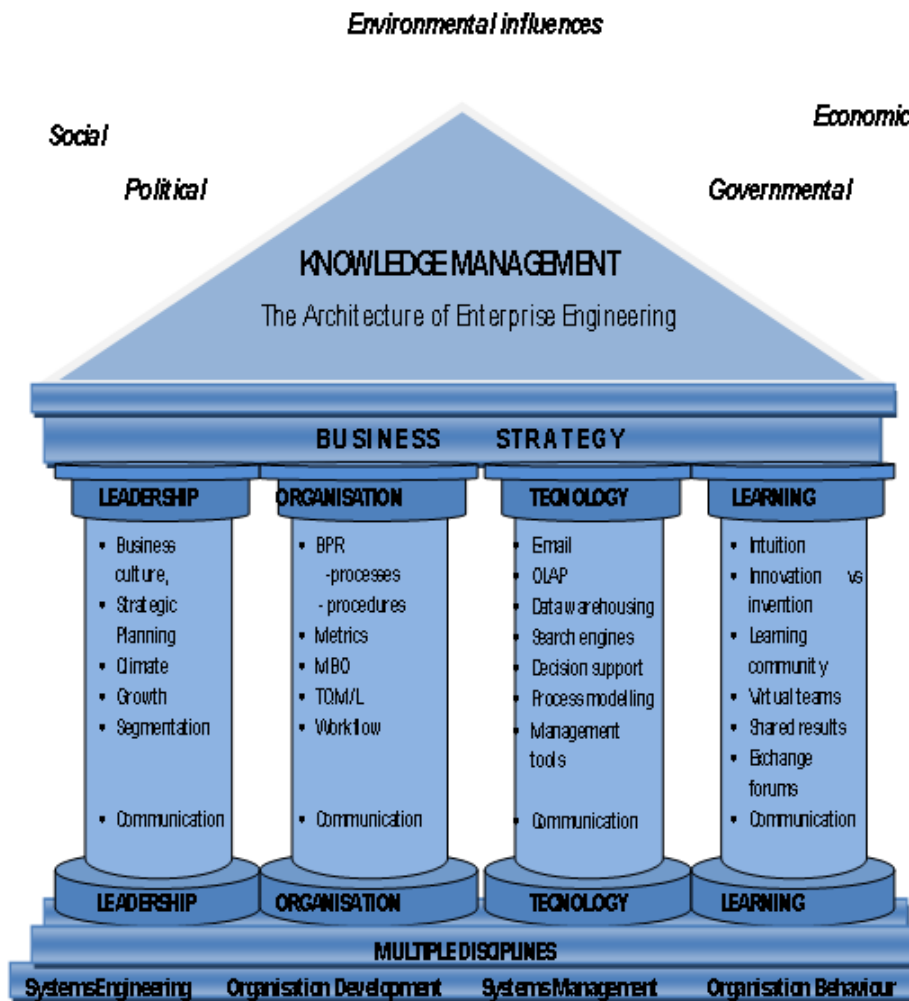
Environmental influences

Social

Economic

Political

Governmental

KNOWLEDGE MANAGEMENT

The Architecture of Enterprise Engineering

BUSINESS STRATEGY

LEADERSHIP

- Business culture,
- Strategic Planning
- Climate
- Growth
- Segmentation
- Communication

LEADERSHIP

ORGANISATION

- BPR
  -processes
  - procedures
- Metrics
- MBO
- TQM/L
- Workflow
- Communication

ORGANISATION

TECNOLOGY

- Email
- OLAP
- Data warehousing
- Search engines
- Decision support
- Process modelling
- Management tools
- Communication

TECNOLOGY

LEARNING

- Intuition
- Innovation vs invention
- Learning community
- Virtual teams
- Shared results
- Exchange forums
- Communication

LEARNING

MULTIPLE DISCIPLINES

Systems Engineering Organisation Development Systems Management Organisation Behaviour